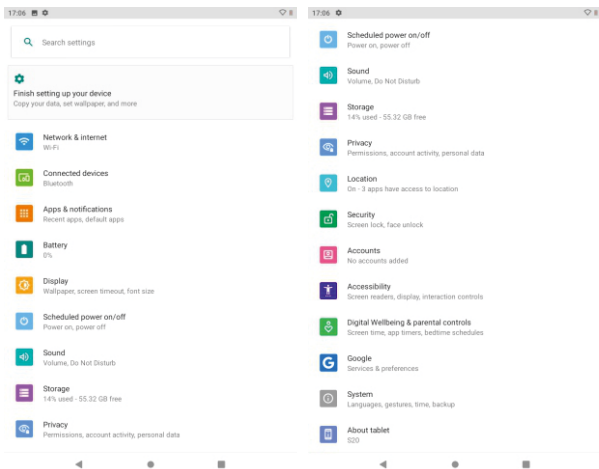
17:06

Search settings

Finish setting up your device
Copy your data, set wallpaper, and more

Network & internet
Wi-Fi

Connected devices
Bluetooth

Apps & notifications
Recent apps, default apps

Battery
0%

Display
Wallpaper, screen timeout, font size

Scheduled power on/off
Power on, power off

Sound
Volume, Do Not Disturb

Storage
14% used - 55.32 GB free

Privacy
Permissions, account activity, personal data

17:06

Scheduled power on/off
Power on, power off

Sound
Volume, Do Not Disturb

Storage
14% used - 55.32 GB free

Privacy
Permissions, account activity, personal data

Location
On - 3 apps have access to location

Security
Screen lock, face unlock

Accounts
No accounts added

Accessibility
Screen readers, display, interaction controls

Digital Wellbeing & parental controls
Screen time, app timers, bedtime schedules

Google
Services & preferences

System
Languages, gestures, time, backup

About tablet
S20